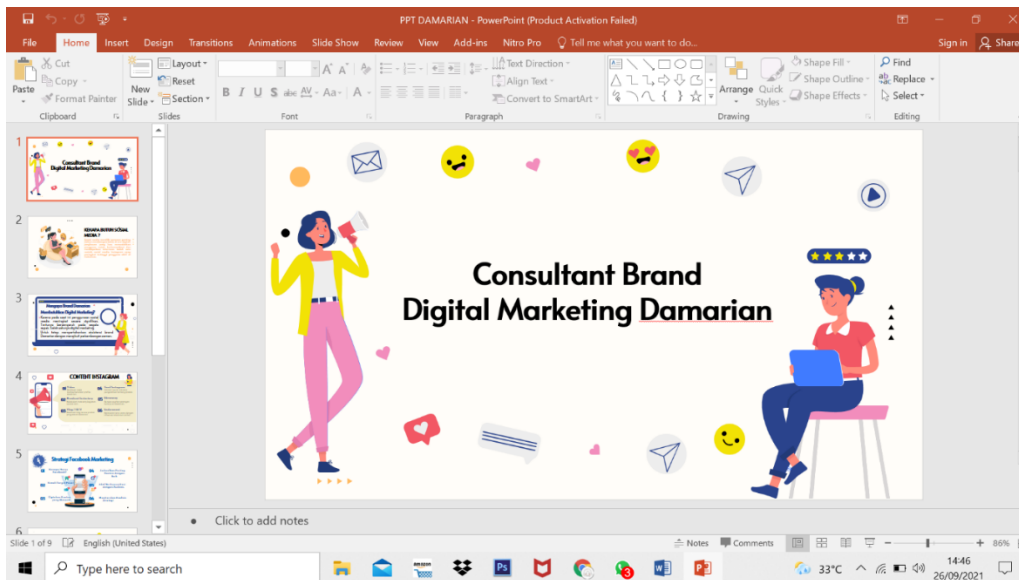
PPT DAMARIAN - PowerPoint (Product Activation Failed)

File Home Insert Design Transitions Animations Slide Show Review View Add-ins Nitro Pro Tell me what you want to do... Sign in Share

Cut
Copy
Paste Format Painter
Clipboard
New Slide
Layout
Reset
Section
Slides
Font
Paragraph
Text Direction
Align Text
Convert to SmartArt
Arrange
Quick Styles
Shape Fill
Shape Outline
Shape Effects
Drawing
Find
Replace
Select
Editing

1
Consultant Brand Digital Marketing Damarian
2
KENAPA BISNIS SOSIAL MEDIA ?
3
Mengapa Brand Damarian Membutuhkan Digital Marketing?
4
CONTENT INSTAGRAM
5
Strategi Facebook Marketing
6

Consultant Brand
Digital Marketing Damarian

Click to add notes

Slide 1 of 9 English (United States) Notes Comments 86%

Type here to search 33°C 14:46 26/09/2021